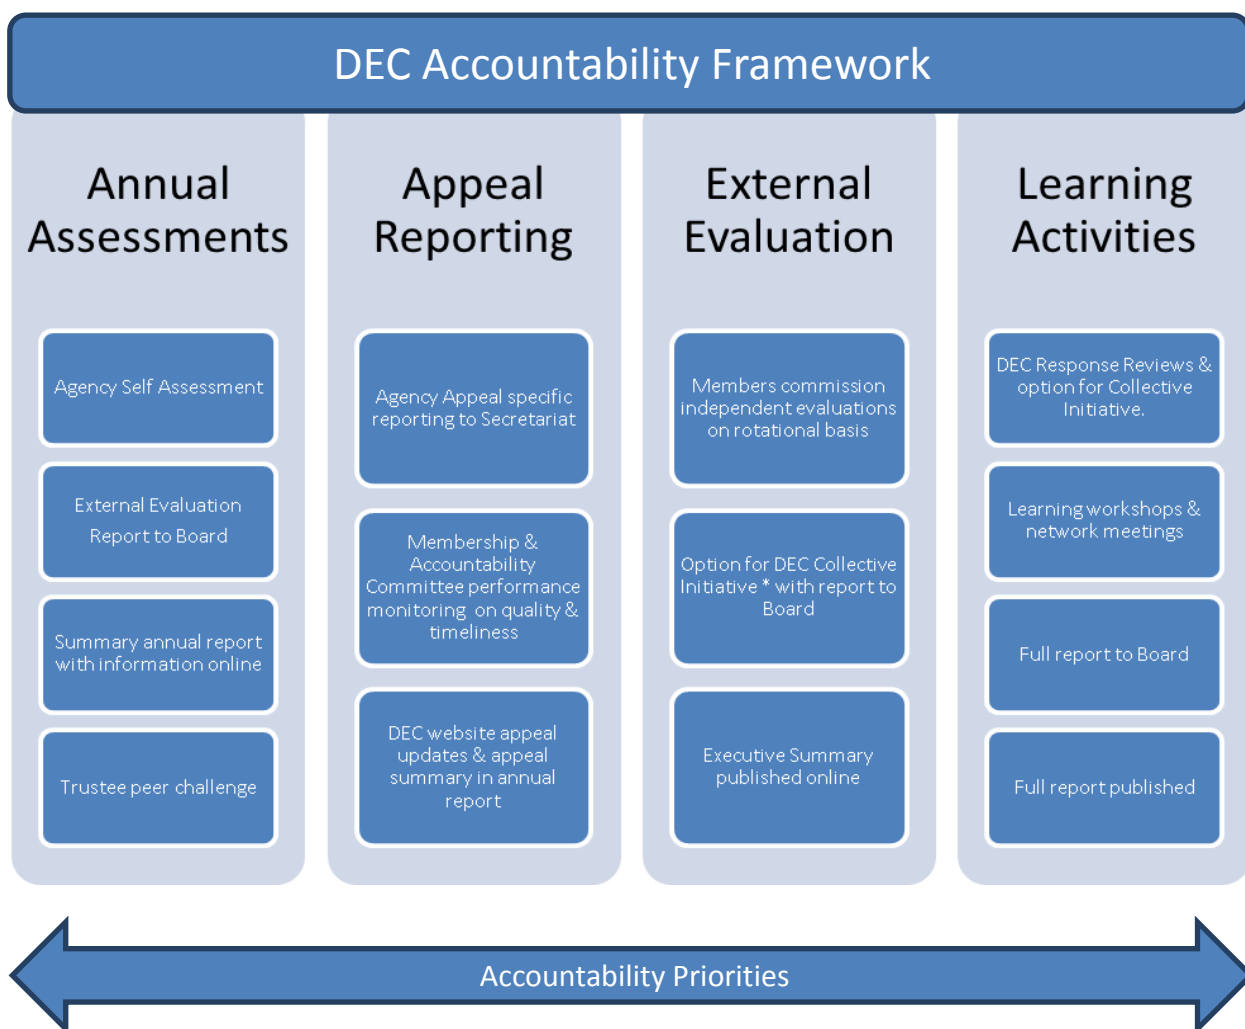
DEC Accountability Framework

Annual Assessments

Agency Self Assessment

External Evaluation Report to Board

Summary annual report with information online

Trustee peer challenge

Appeal Reporting

Agency Appeal specific reporting to Secretariat

Membership & Accountability Committee performance monitoring on quality & timeliness

DEC website appeal updates & appeal summary in annual report

External Evaluation

Members commission independent evaluations on rotational basis

Option for DEC Collective Initiative * with report to Board

Executive Summary published online

Learning Activities

DEC Response Reviews & option for Collective Initiative.

Learning workshops & network meetings

Full report to Board

Full report published

Accountability Priorities